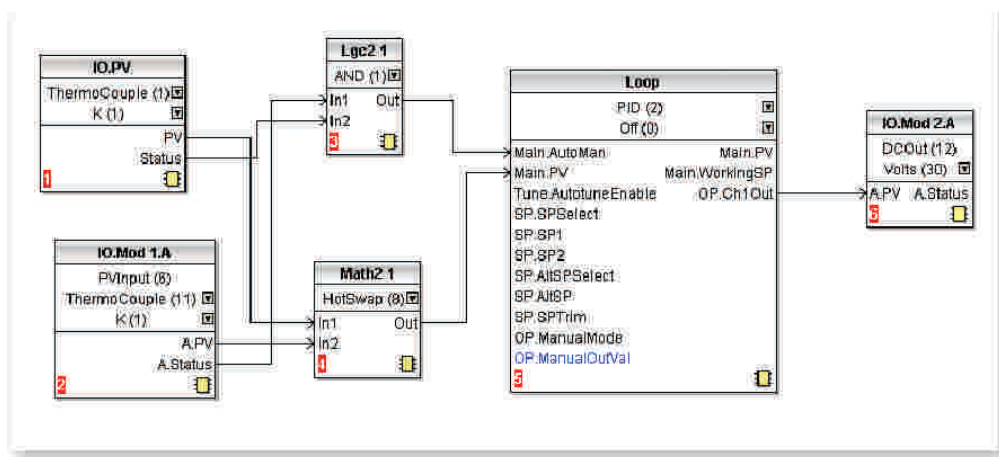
IO.PV
ThermoCouple (1)
K (1)
PV
Status
1

Lgc2 1
AND (1)
In1
In2
Out
3

Loop
PID (2)
Off (0)
Main.AutoMan
Main.PV
Tune.AutotuneEnable
SP.SPSelect
SP.SP1
SP.SP2
SP.AltSPSelect
SP.AltSP
SP.SPTrim
OP.ManualMode
OP.ManualOutVal
Main.PV
Main.WorkingSP
OP.Ch1Out
5

IO.Mod 2.A
DCOut (12)
Volts (30)
A.PV
A.Status
6

IO.Mod 1.A
PVInput (8)
ThermoCouple (11)
K (1)
A.PV
A.Status
2

Math2 1
HotSwap (8)
In1
In2
Out
4